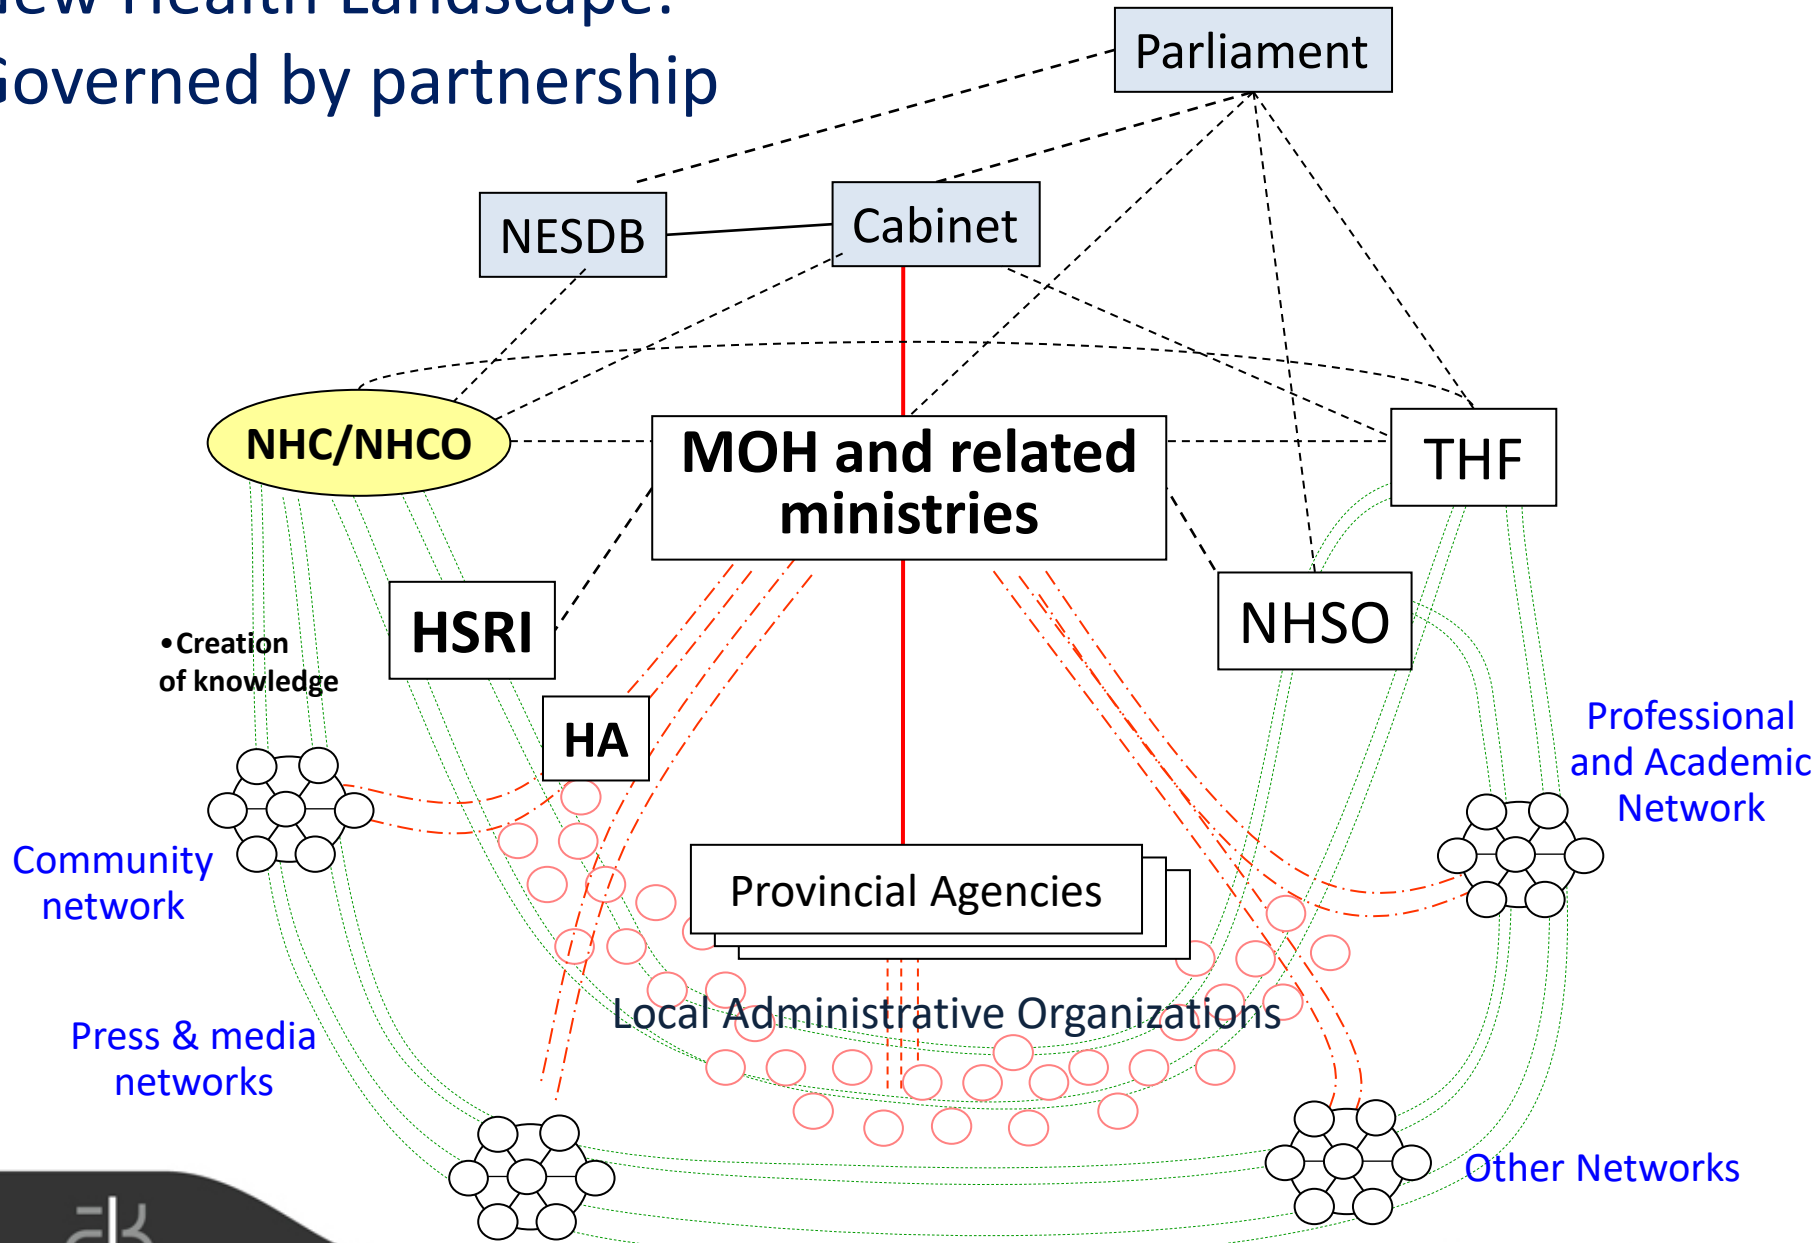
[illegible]ew Health Landscape:
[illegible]overned by partnership

Parliament

NESDB

Cabinet

NHC/NHCO

MOH and related ministries

THF

HSRI

NHSO

•Creation of knowledge

HA

Professional and Academic Network

Community network

Provincial Agencies

Local Administrative Organizations

Press & media networks

Other Networks